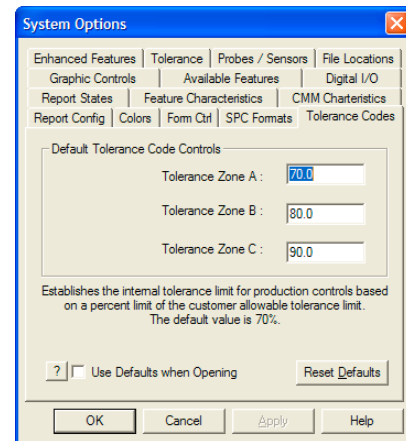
System Options

Enhanced Features | Tolerance | Probes / Sensors | File Locations
Graphic Controls | Available Features | Digital I/O
Report States | Feature Characteristics | CMM Charteristics
Report Config | Colors | Form Ctrl | SPC Formats | Tolerance Codes

Default Tolerance Code Controls

Tolerance Zone A : 70.0

Tolerance Zone B : 80.0

Tolerance Zone C : 90.0

Establishes the internal tolerance limit for production controls based on a percent limit of the customer allowable tolerance limit. The default value is 70%.

? Use Defaults when Opening

Reset Defaults

OK | Cancel | Apply | Help